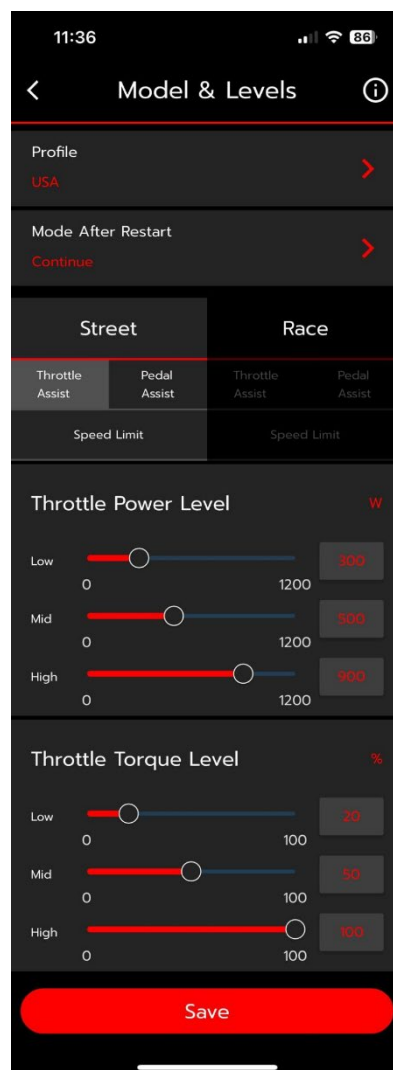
11:36

86

Model & Levels

Profile
USA

Mode After Restart
Continue

Street

Race

Throttle Assist

Pedal Assist

Throttle Assist

Pedal Assist

Speed Limit

Speed Limit

Throttle Power Level

W

Low
0
1200
300

Mid
0
1200
500

High
0
1200
900

Throttle Torque Level

%

Low
0
100
20

Mid
0
100
50

High
0
100
100

Save